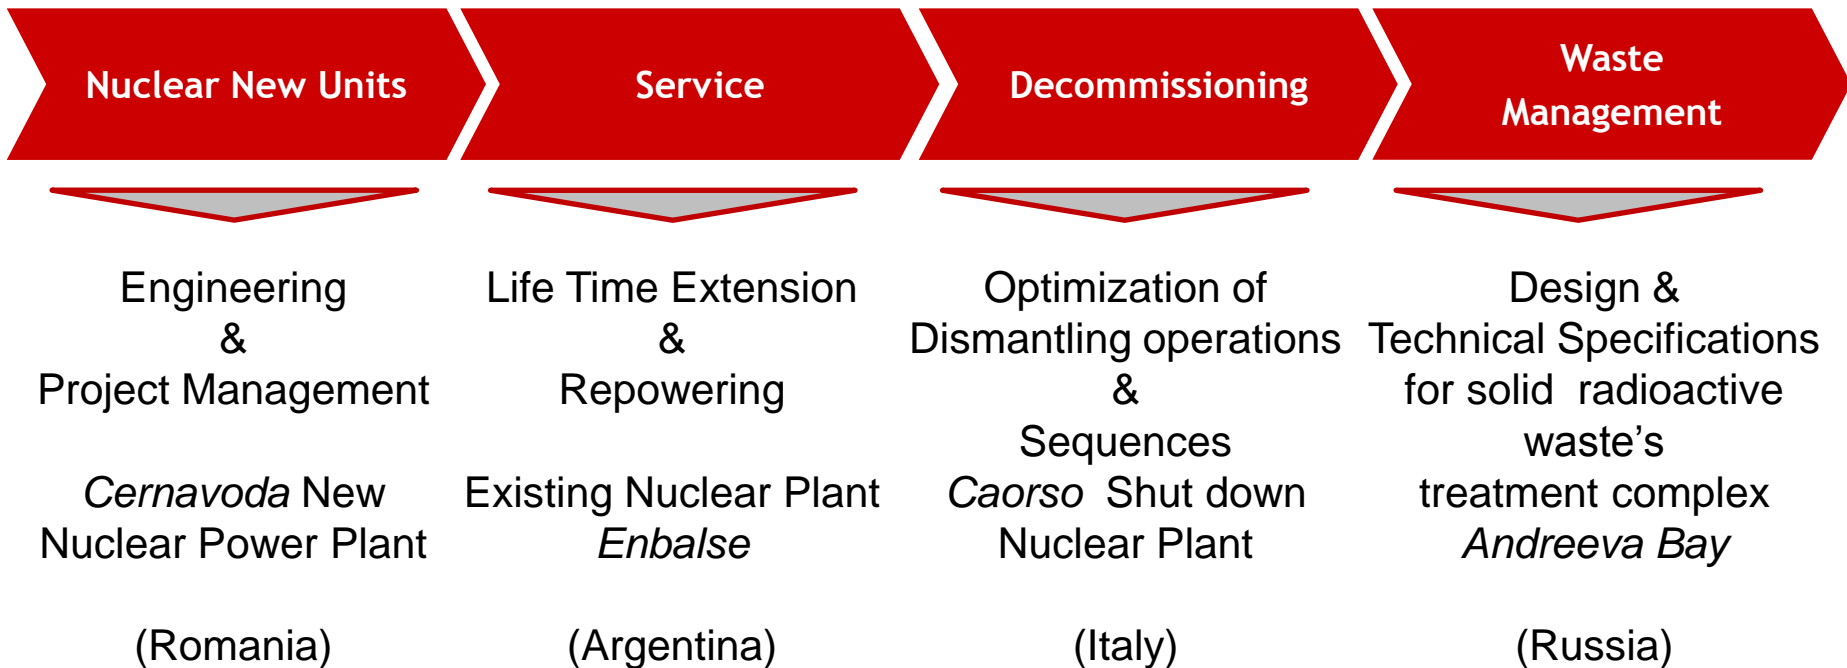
Nuclear New Units

Service

Decommissioning

Waste Management

Engineering
&
Project Management

*Cernavoda* New Nuclear Power Plant

(Romania)

Life Time Extension
&
Repowering

Existing Nuclear Plant *Enbalse*

(Argentina)

Optimization of Dismantling operations
&
Sequences
*Caorso* Shut down Nuclear Plant

(Italy)

Design &
Technical Specifications for solid radioactive waste's treatment complex
*Andreeva Bay*

(Russia)